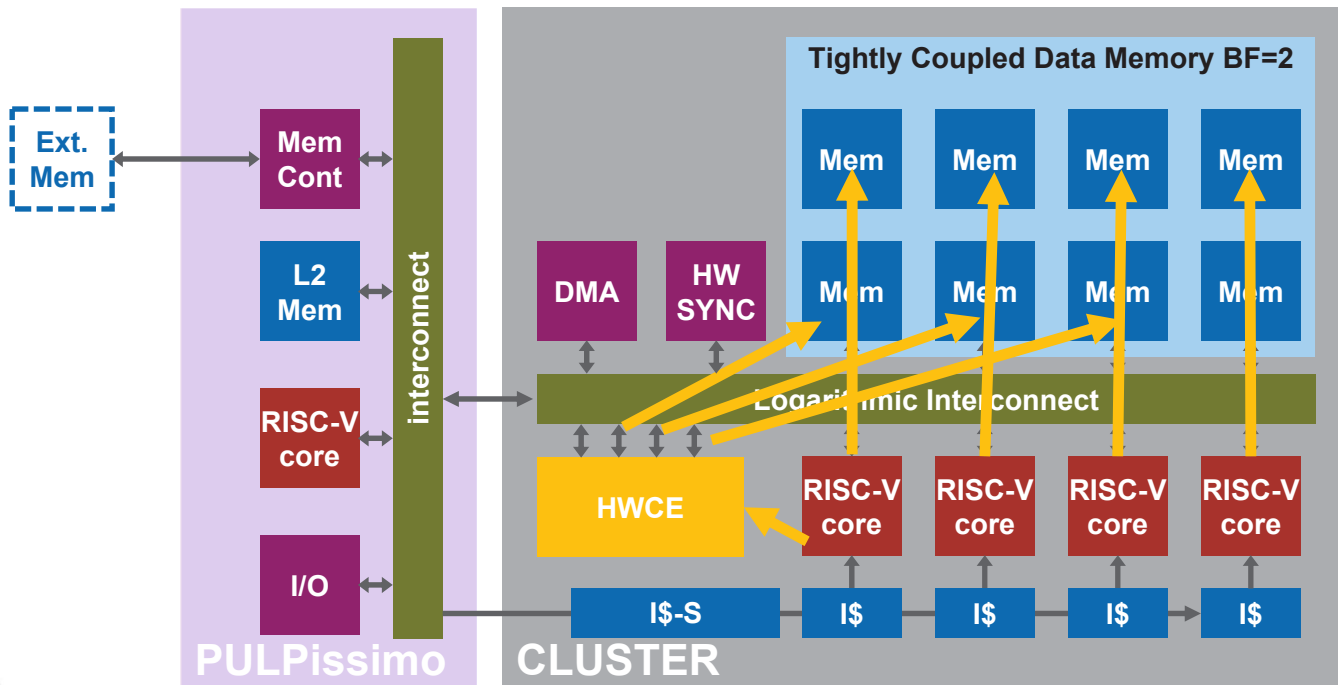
Ext. Mem

Mem Cont

L2 Mem

RISC-V core

I/O

interconnect

PULPissimo

Tightly Coupled Data Memory BF=2

Mem

Mem

Mem

Mem

Mem

Mem

Mem

Mem

DMA

HW SYNC

Logarithmic Interconnect

HWCE

RISC-V core

RISC-V core

RISC-V core

RISC-V core

I$-S

I$

I$

I$

I$

CLUSTER